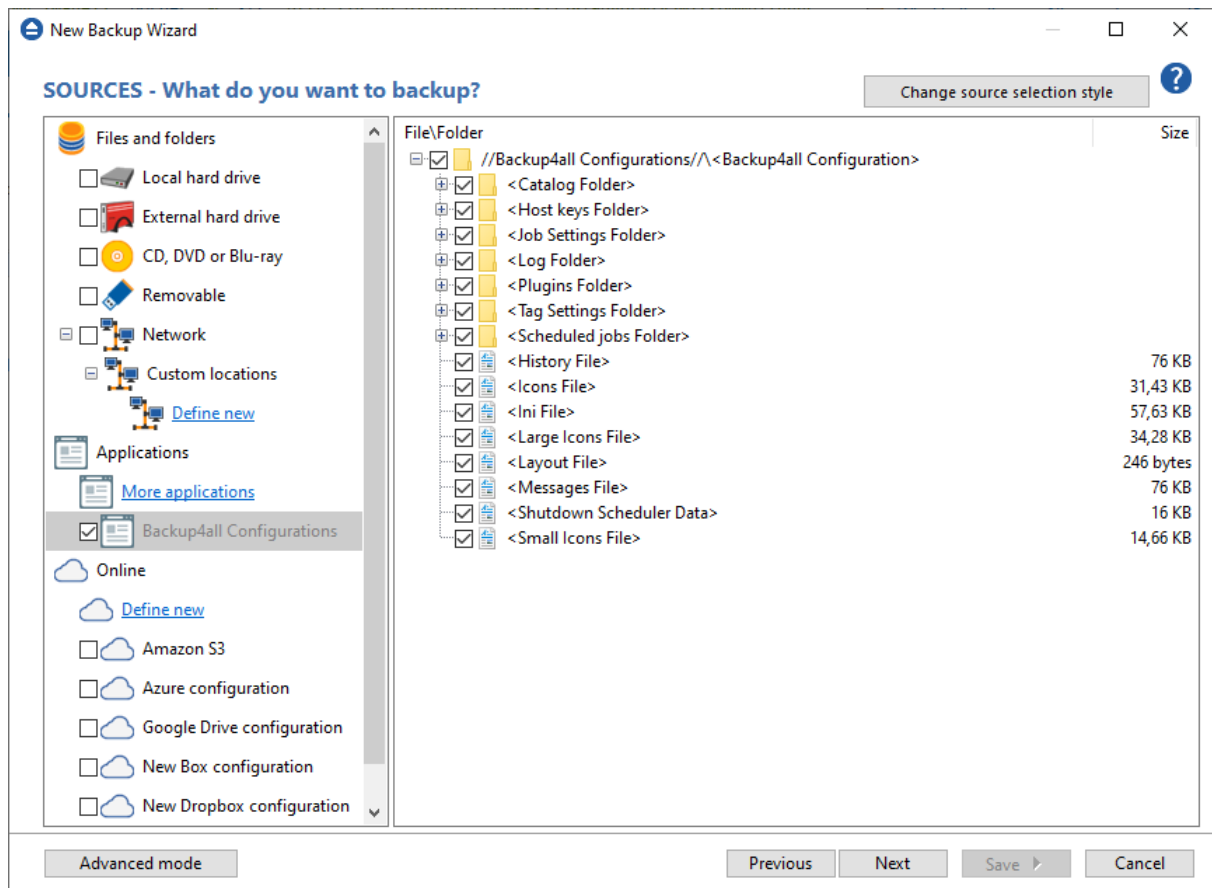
New Backup Wizard

SOURCES - What do you want to backup?

Change source selection style

Files and folders
Local hard drive
External hard drive
CD, DVD or Blu-ray
Removable
Network
Custom locations
Define new
Applications
More applications
Backup4all Configurations
Online
Define new
Amazon S3
Azure configuration
Google Drive configuration
New Box configuration
New Dropbox configuration

| File\Folder | Size |
|---|---|
| //Backup4all Configurations//\<Backup4all Configuration> | |
| <Catalog Folder> | |
| <Host keys Folder> | |
| <Job Settings Folder> | |
| <Log Folder> | |
| <Plugins Folder> | |
| <Tag Settings Folder> | |
| <Scheduled jobs Folder> | |
| <History File> | 76 KB |
| <Icons File> | 31,43 KB |
| <Ini File> | 57,63 KB |
| <Large Icons File> | 34,28 KB |
| <Layout File> | 246 bytes |
| <Messages File> | 76 KB |
| <Shutdown Scheduler Data> | 16 KB |
| <Small Icons File> | 14,66 KB |

Advanced mode
Previous
Next
Save
Cancel